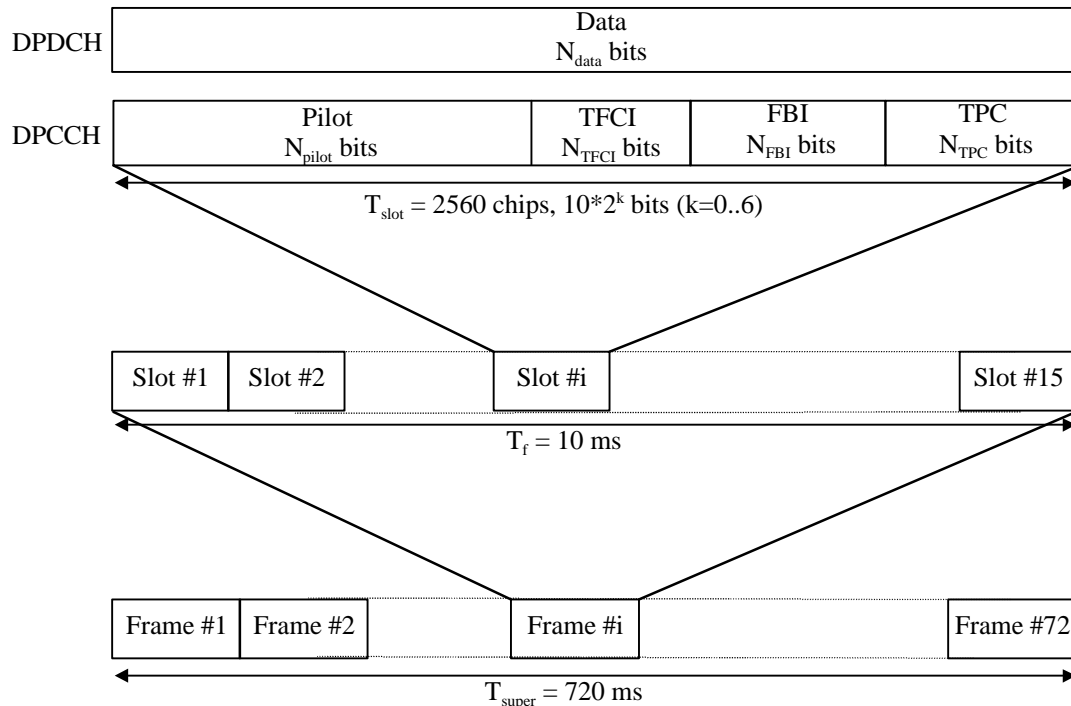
DPDCH

Data
$N_{data}$ bits

DPCCH

Pilot
$N_{pilot}$ bits

TFCI
$N_{TFCI}$ bits

FBI
$N_{FBI}$ bits

TPC
$N_{TPC}$ bits

$T_{slot}$ = 2560 chips, $10*2^k$ bits (k=0..6)

Slot #1 Slot #2 Slot #i Slot #15

$T_f$ = 10 ms

Frame #1 Frame #2 Frame #i Frame #72

$T_{super}$ = 720 ms